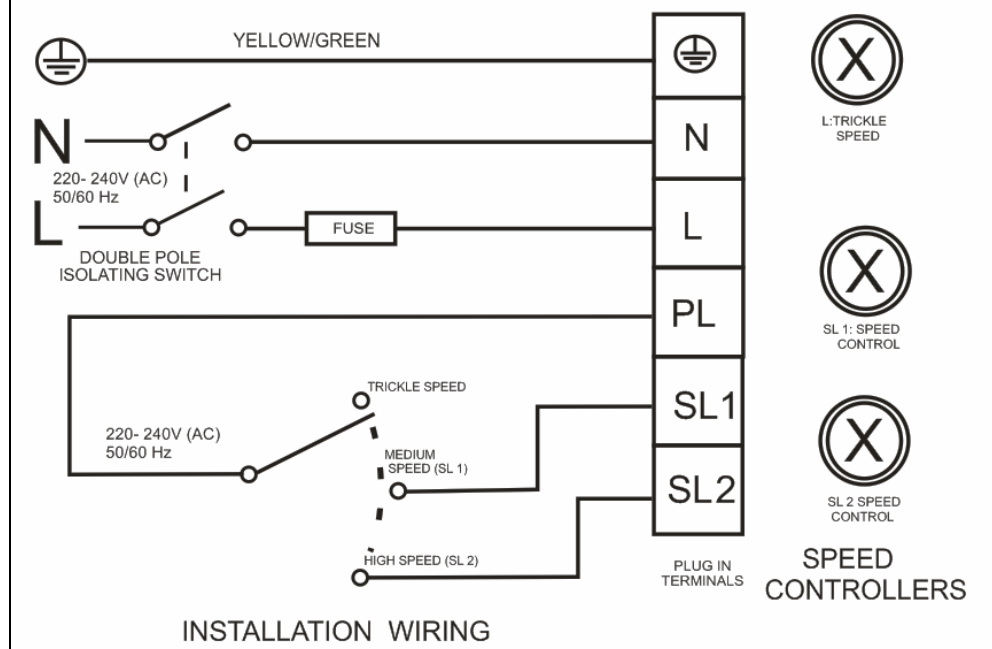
YELLOW/GREEN

N

220- 240V (AC)
50/60 Hz

L

FUSE

DOUBLE POLE
ISOLATING SWITCH

N

L

PL

SL1

SL2

L:TRICKLE SPEED

SL 1: SPEED CONTROL

SL 2 SPEED CONTROL

TRICKLE SPEED

220- 240V (AC)
50/60 Hz

MEDIUM SPEED (SL 1)

HIGH SPEED (SL 2)

PLUG IN TERMINALS

SPEED CONTROLLERS

INSTALLATION WIRING